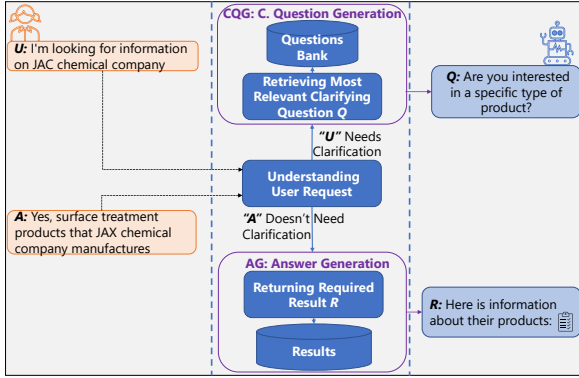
U: I'm looking for information on JAC chemical company

CQG: C. Question Generation

Questions Bank

Retrieving Most Relevant Clarifying Question Q

Q: Are you interested in a specific type of product?

"U" Needs Clarification

Understanding User Request

A: Yes, surface treatment products that JAX chemical company manufactures

"A" Doesn't Need Clarification

AG: Answer Generation

Returning Required Result R

R: Here is information about their products:

Results